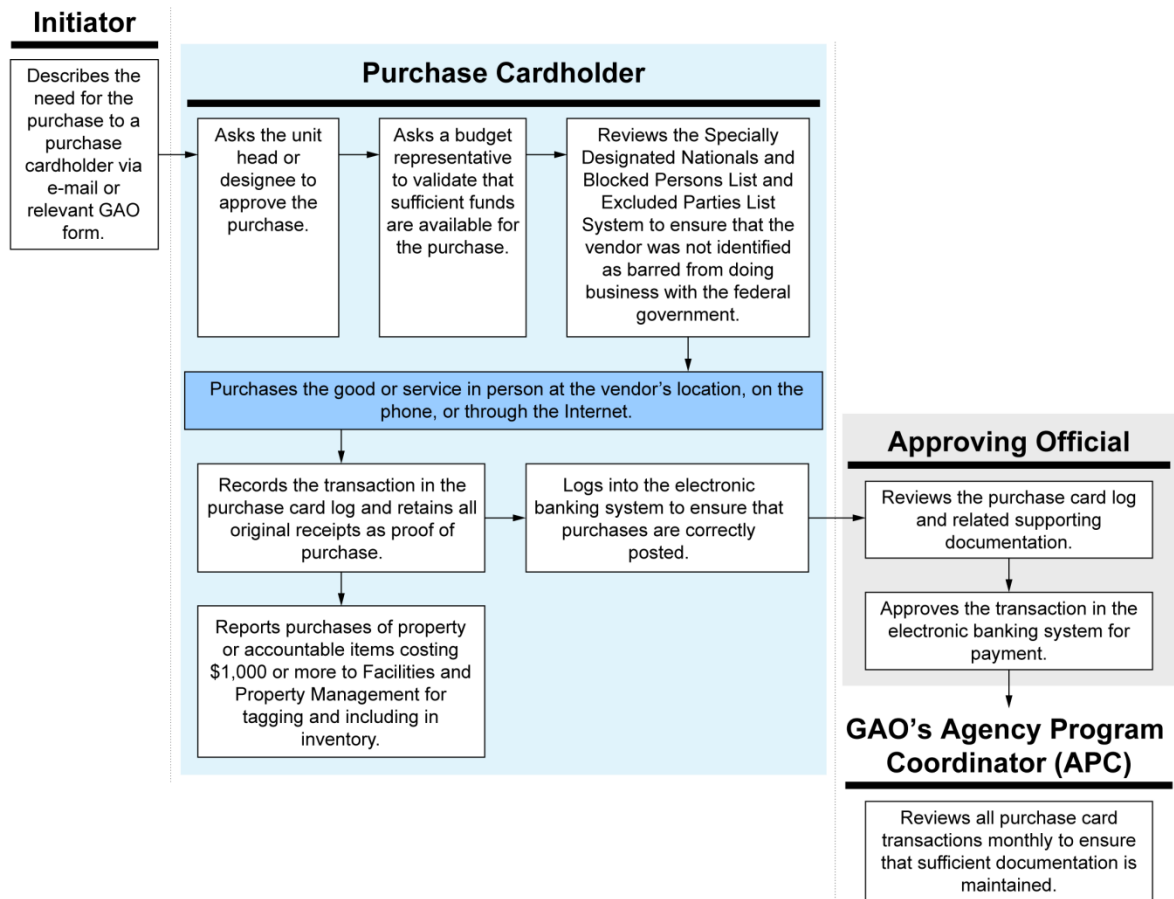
Initiator

Describes the need for the purchase to a purchase cardholder via e-mail or relevant GAO form.

Purchase Cardholder

Asks the unit head or designee to approve the purchase.

Asks a budget representative to validate that sufficient funds are available for the purchase.

Reviews the Specially Designated Nationals and Blocked Persons List and Excluded Parties List System to ensure that the vendor was not identified as barred from doing business with the federal government.

Purchases the good or service in person at the vendor's location, on the phone, or through the Internet.

Records the transaction in the purchase card log and retains all original receipts as proof of purchase.

Logs into the electronic banking system to ensure that purchases are correctly posted.

Reports purchases of property or accountable items costing $1,000 or more to Facilities and Property Management for tagging and including in inventory.

Approving Official

Reviews the purchase card log and related supporting documentation.

Approves the transaction in the electronic banking system for payment.

GAO's Agency Program Coordinator (APC)

Reviews all purchase card transactions monthly to ensure that sufficient documentation is maintained.